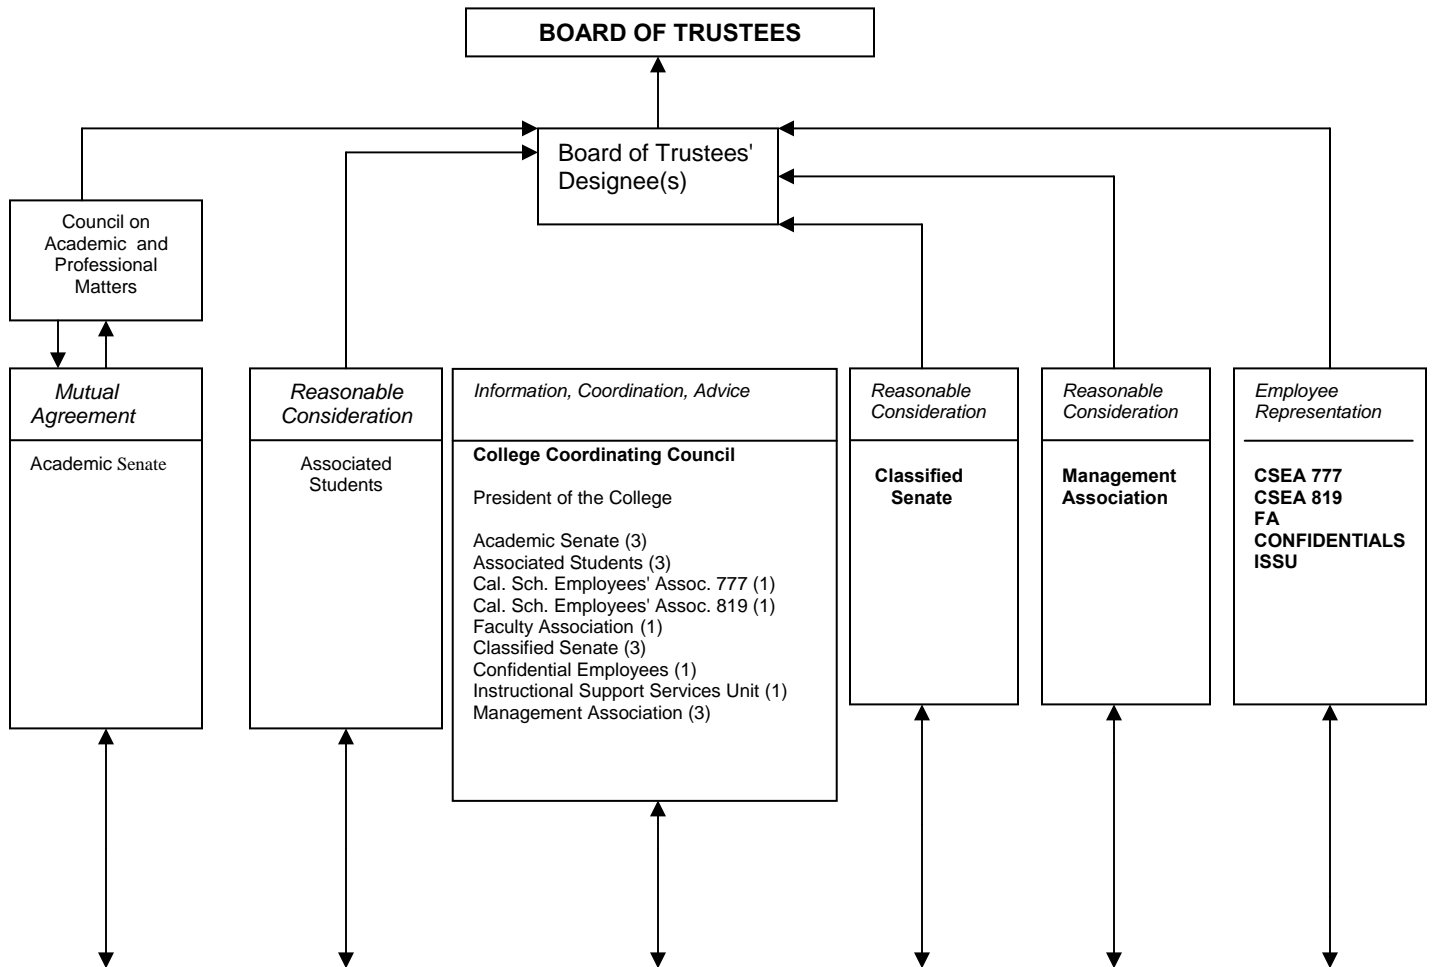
BOARD OF TRUSTEES

Board of Trustees' Designee(s)

Council on Academic and Professional Matters

Mutual Agreement

Academic Senate

Reasonable Consideration

Associated Students

Information, Coordination, Advice

College Coordinating Council

President of the College

Academic Senate (3)
Associated Students (3)
Cal. Sch. Employees' Assoc. 777 (1)
Cal. Sch. Employees' Assoc. 819 (1)
Faculty Association (1)
Classified Senate (3)
Confidential Employees (1)
Instructional Support Services Unit (1)
Management Association (3)

Reasonable Consideration

Classified Senate

Reasonable Consideration

Management Association

Employee Representation

CSEA 777
CSEA 819
FA
CONFIDENTIALS
ISSU